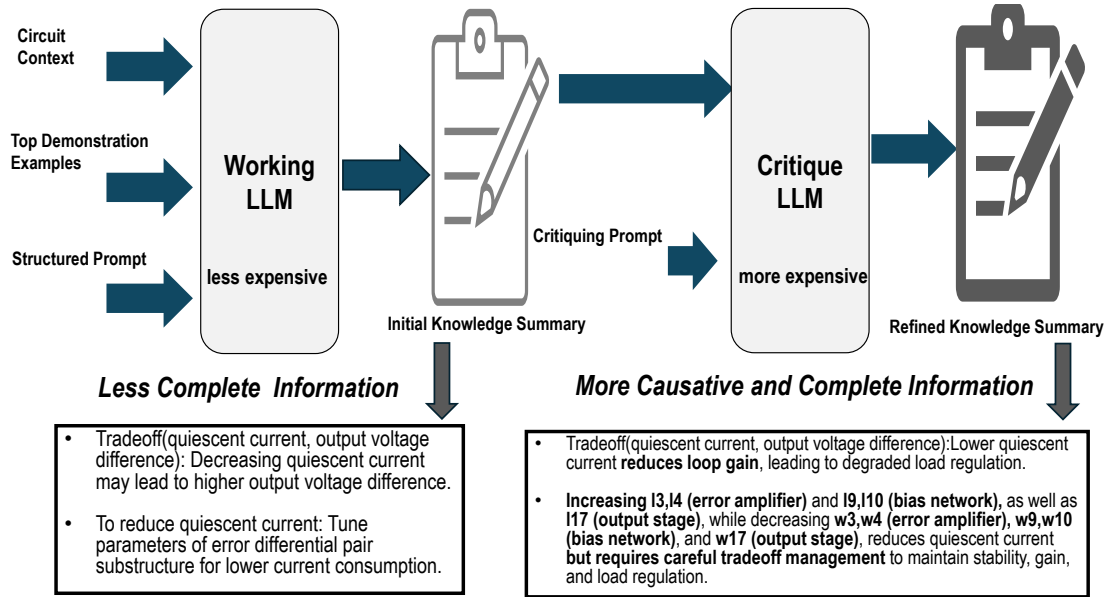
Circuit Context

Top Demonstration Examples

Structured Prompt

Working LLM

less expensive

Initial Knowledge Summary

Critiquing Prompt

Critique LLM

more expensive

Refined Knowledge Summary

Less Complete Information

- Tradeoff(quiescent current, output voltage difference): Decreasing quiescent current may lead to higher output voltage difference.

- To reduce quiescent current: Tune parameters of error differential pair substructure for lower current consumption.

More Causative and Complete Information

- Tradeoff(quiescent current, output voltage difference):Lower quiescent current **reduces loop gain**, leading to degraded load regulation.

- **Increasing I3,I4 (error amplifier)** and **I9,I10 (bias network),** as well as **I17 (output stage)**, while decreasing **w3,w4 (error amplifier), w9,w10 (bias network)**, and **w17 (output stage)**, reduces quiescent current **but requires careful tradeoff management** to maintain stability, gain, and load regulation.